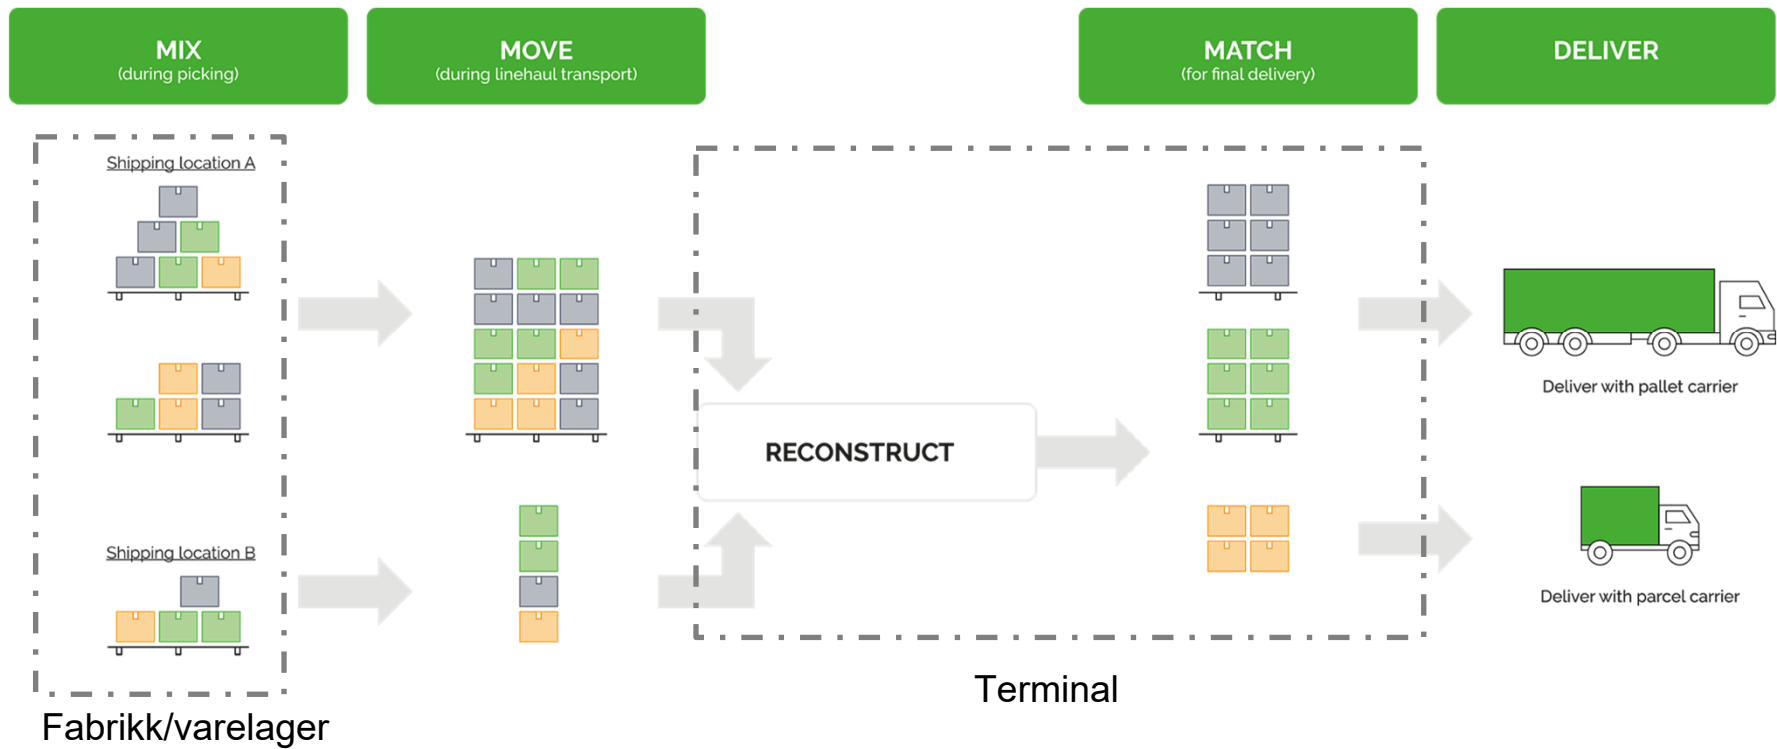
MIX
(during picking)

MOVE
(during linehaul transport)

MATCH
(for final delivery)

DELIVER

Shipping location A

Shipping location B

RECONSTRUCT

Deliver with pallet carrier

Deliver with parcel carrier

Terminal

Fabrikk/varelager